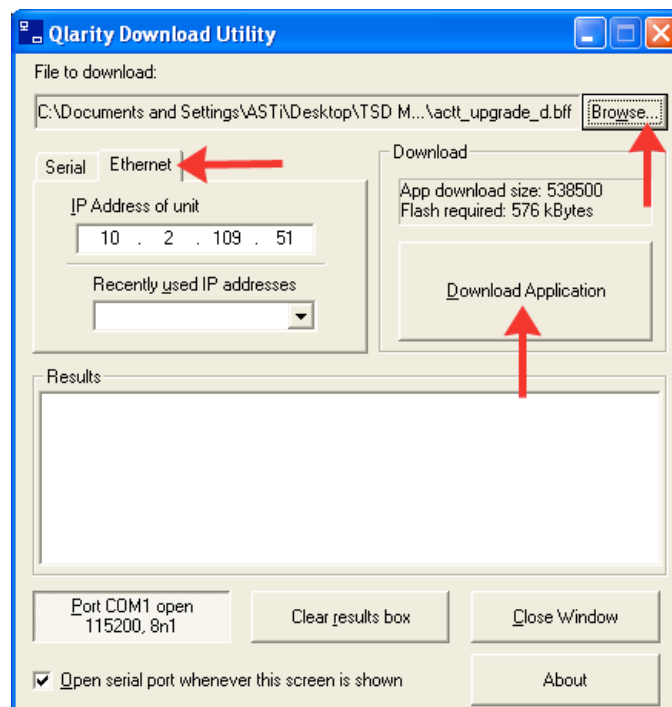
Qlarity Download Utility

File to download:

C:\Documents and Settings\ASTi\Desktop\TSD M...\actt_upgrade_d.bff

Browse...

Serial

Ethernet

IP Address of unit

10 . 2 . 109 . 51

Recently used IP addresses

Download

App download size: 538500
Flash required: 576 kBytes

Download Application

Results

Port COM1 open
115200, 8n1

Clear results box

Close Window

Open serial port whenever this screen is shown

About